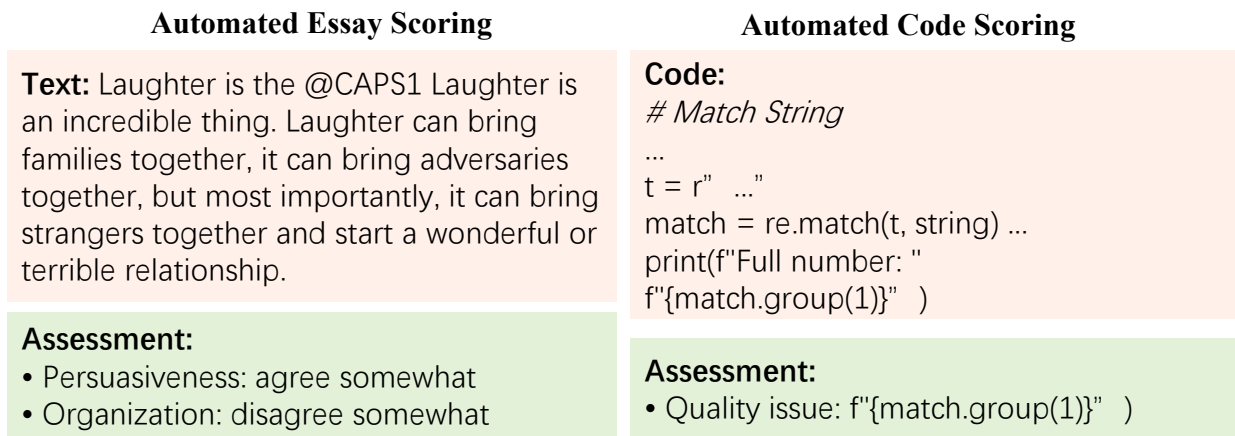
Automated Essay Scoring

Text: Laughter is the @CAPS1 Laughter is an incredible thing. Laughter can bring families together, it can bring adversaries together, but most importantly, it can bring strangers together and start a wonderful or terrible relationship.

Assessment:
• Persuasiveness: agree somewhat
• Organization: disagree somewhat

Automated Code Scoring

Code:
# Match String
...
t = r" ..."
match = re.match(t, string) ...
print(f"Full number: "
f"{match.group(1)}" )

Assessment:
• Quality issue: f"{match.group(1)}" )